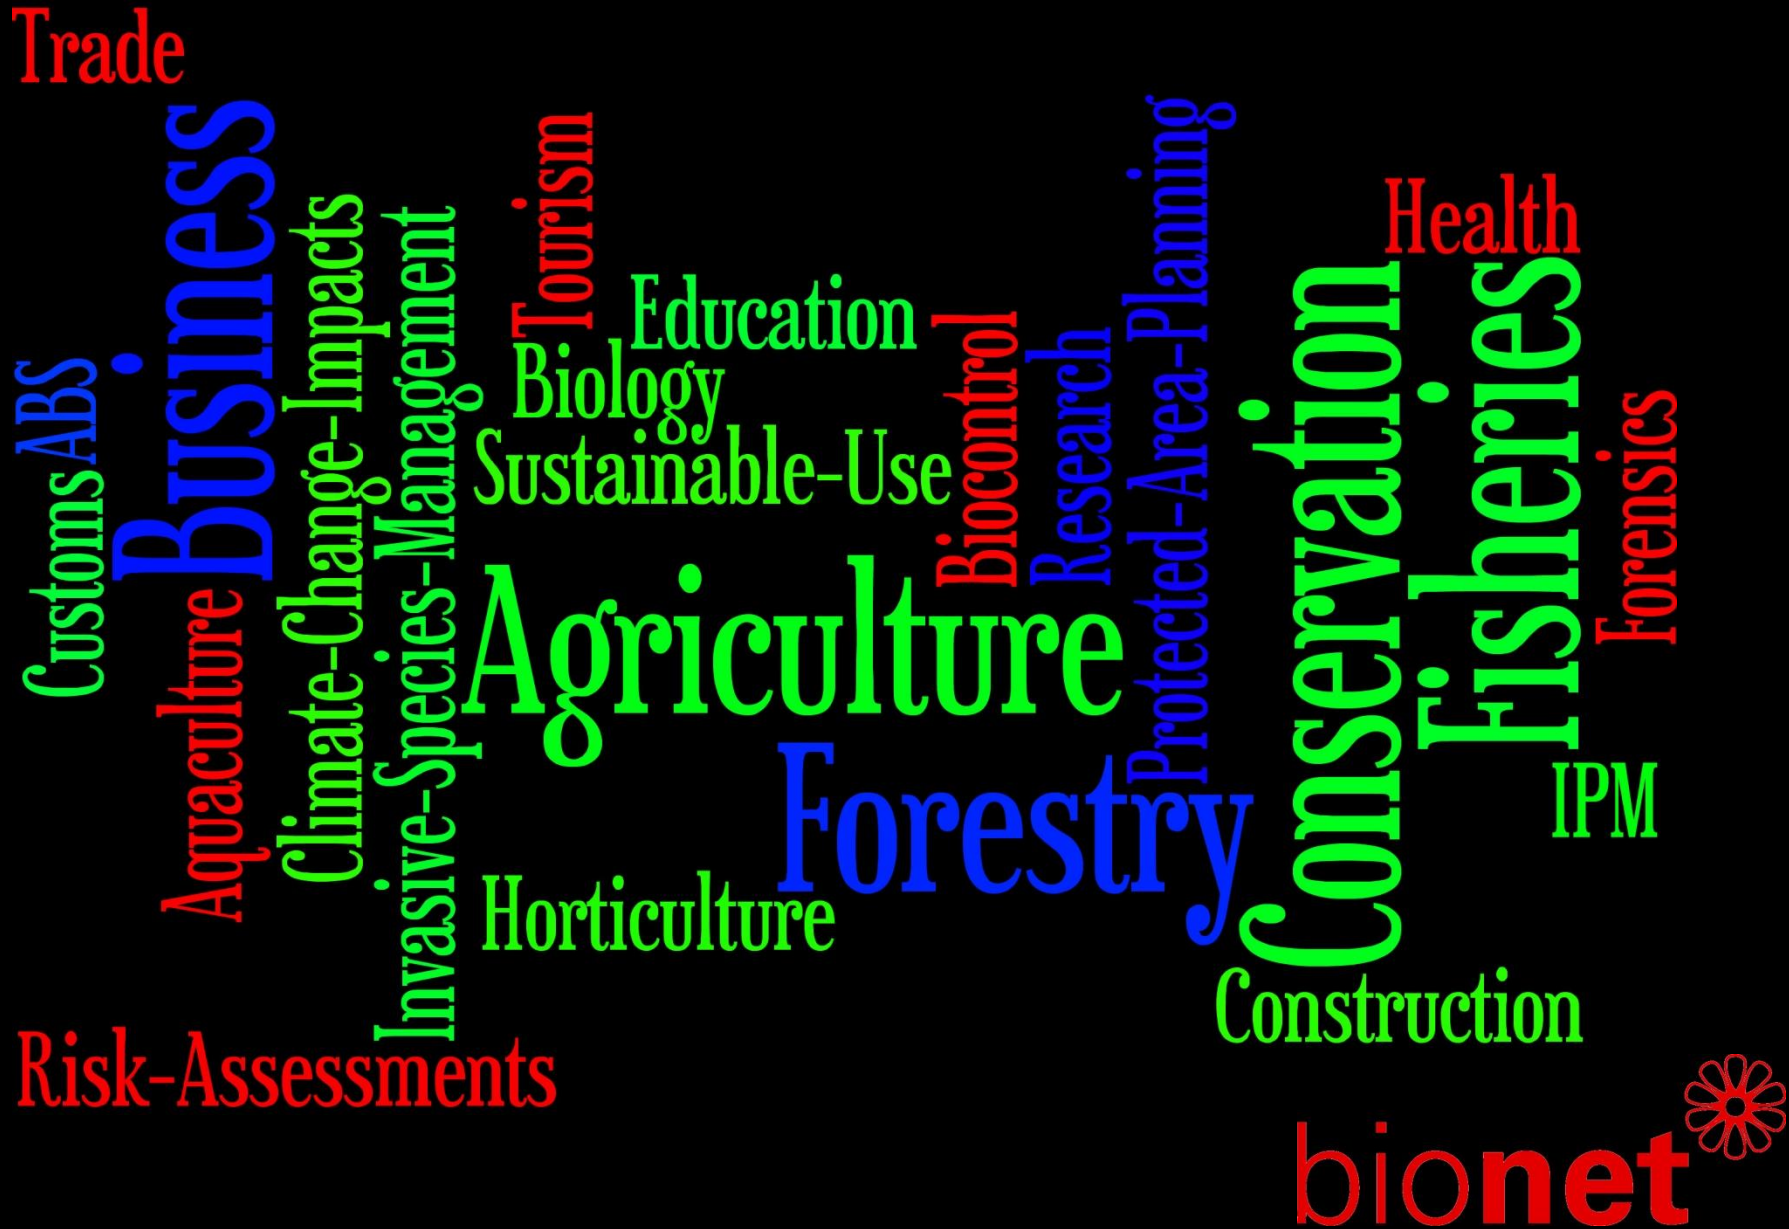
Trade

Customs ABS

Business

Aquaculture

Climate-Change-Impacts

Invasive-Species-Management

Tourism

Education

Biology

Sustainable-Use

Agriculture

Biocontrol

Research

Protected-Area-Planning

Forestry

Horticulture

Conservation

Health

Fisheries

Forensics

IPM

Construction

Risk-Assessments

bionet